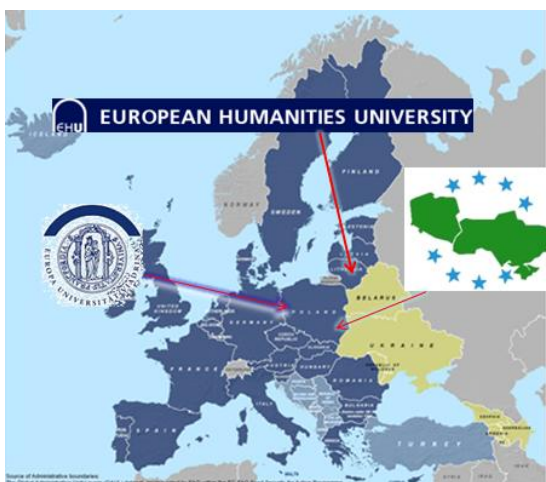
EHU EUROPEAN HUMANITIES UNIVERSITY

ICELAND

NORWAY

SWEDEN

FINLAND

EUROPA UNIVERSITAT VIADRINA

UNITED KINGDOM

IRELAND

POLAND

GERMANY

BELARUS

UKRAINE

FRANCE

ITALY

SPAIN

ROMANIA

TURKEY

GEORGIA

Source of Administrative boundaries